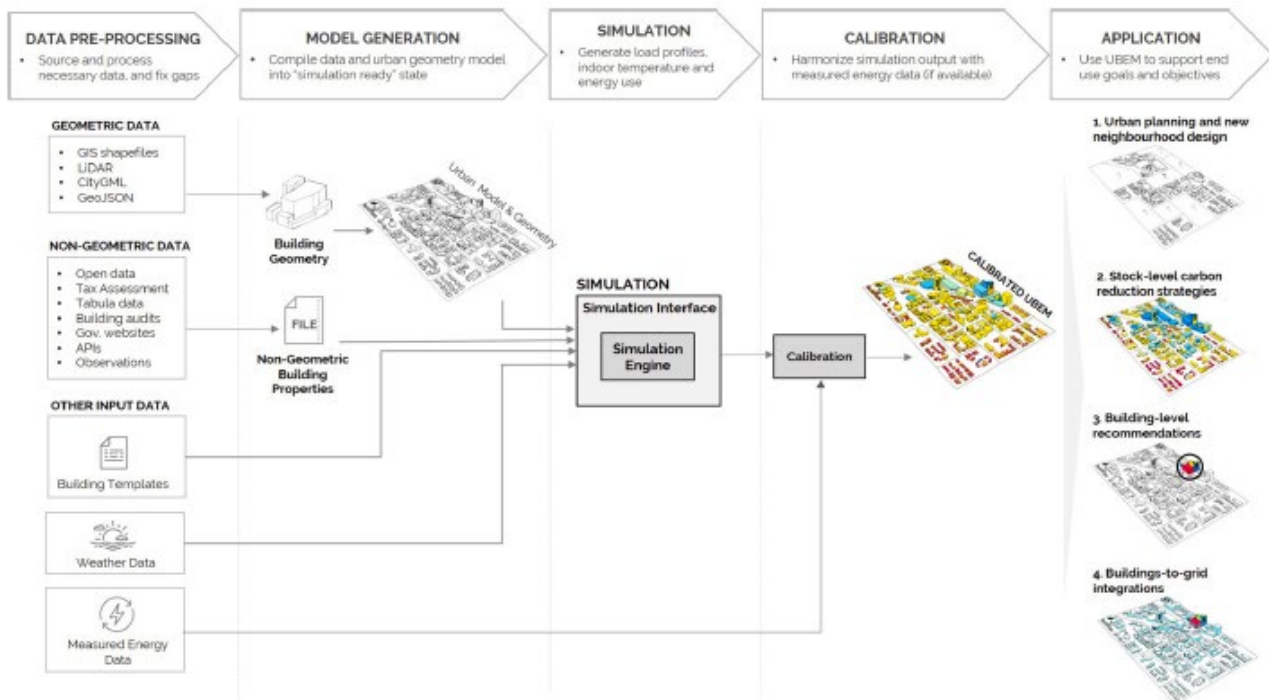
DATA PRE-PROCESSING
• Source and process necessary data, and fix gaps

MODEL GENERATION
• Compile data and urban geometry model into "simulation ready" state

SIMULATION
• Generate load profiles, indoor temperature and energy use

CALIBRATION
• Harmonize simulation output with measured energy data (if available)

APPLICATION
• Use UBEM to support end use goals and objectives

GEOMETRIC DATA
• GIS shapefiles
• LiDAR
• CityGML
• GeoJSON

NON-GEOMETRIC DATA
• Open data
• Tax Assessment
• Tabula data
• Building audits
• Gov. websites
• APIs
• Observations

OTHER INPUT DATA

Building Templates

Weather Data

Measured Energy Data

Building Geometry

Urban Model & Geometry

FILE

Non-Geometric Building Properties

SIMULATION

Simulation Interface

Simulation Engine

Calibration

CALIBRATED UBEM

1. Urban planning and new neighbourhood design

2. Stock-level carbon reduction strategies

3. Building-level recommendations

4. Buildings-to-grid integrations